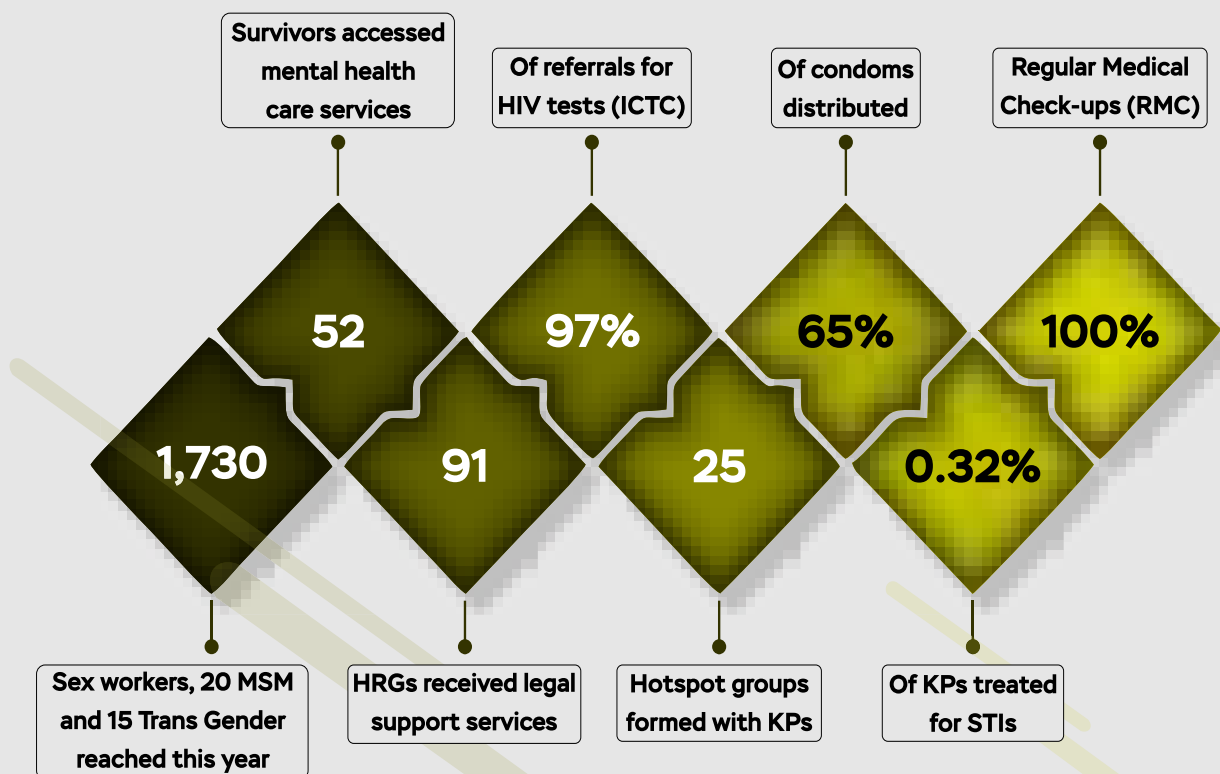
Survivors accessed mental health care services

Of referrals for HIV tests (ICTC)

Of condoms distributed

Regular Medical Check-ups (RMC)

52

97%

65%

100%

1,730

91

25

0.32%

Sex workers, 20 MSM and 15 Trans Gender reached this year

HRGs received legal support services

Hotspot groups formed with KPs

Of KPs treated for STIs